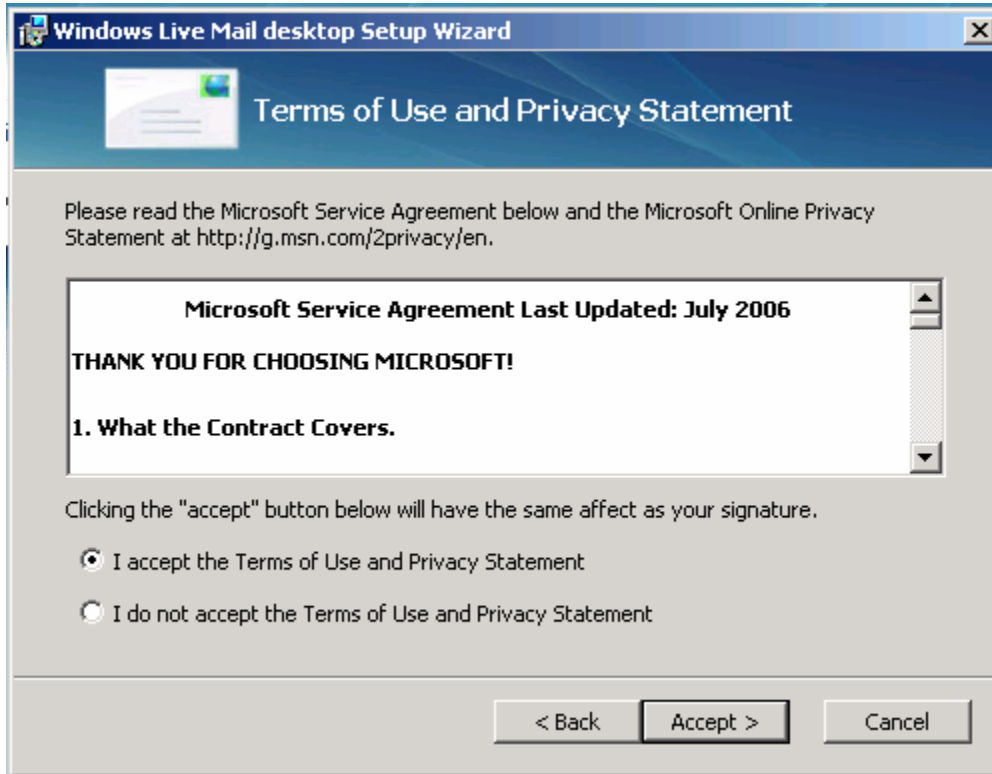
Windows Live Mail desktop Setup Wizard

Terms of Use and Privacy Statement

Please read the Microsoft Service Agreement below and the Microsoft Online Privacy Statement at http://g.msn.com/2privacy/en.

Microsoft Service Agreement Last Updated: July 2006

THANK YOU FOR CHOOSING MICROSOFT!

1. What the Contract Covers.

Clicking the "accept" button below will have the same affect as your signature.

I accept the Terms of Use and Privacy Statement

I do not accept the Terms of Use and Privacy Statement

< Back

Accept >

Cancel